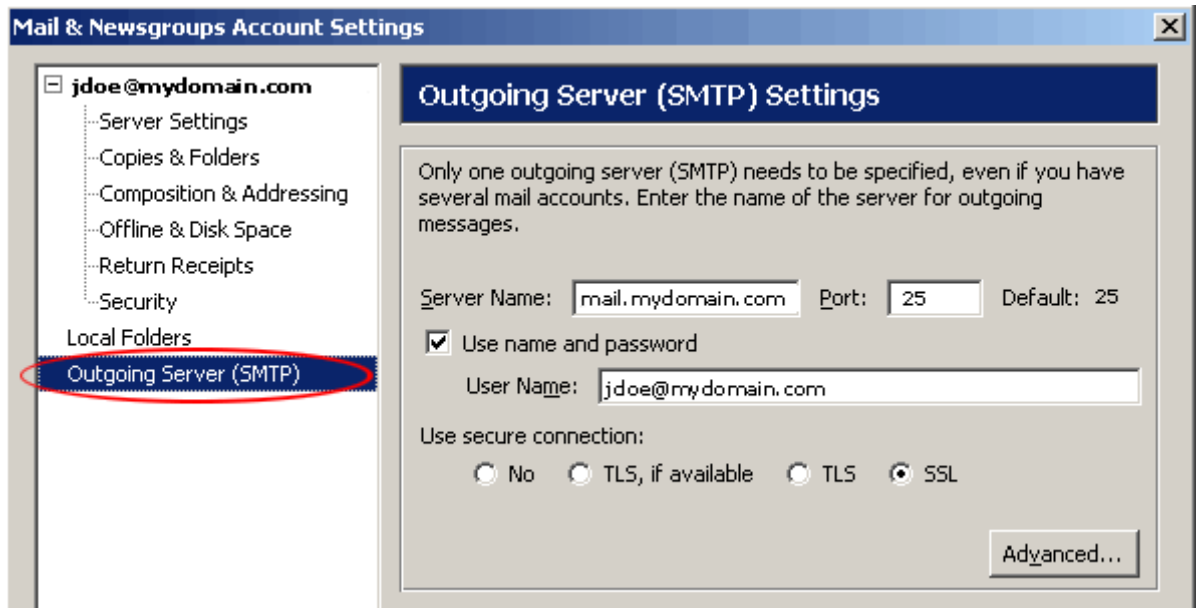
Mail & Newsgroups Account Settings

jdoe@mydomain.com
Server Settings
Copies & Folders
Composition & Addressing
Offline & Disk Space
Return Receipts
Security
Local Folders
Outgoing Server (SMTP)

Outgoing Server (SMTP) Settings

Only one outgoing server (SMTP) needs to be specified, even if you have several mail accounts. Enter the name of the server for outgoing messages.

Server Name: mail.mydomain.com Port: 25 Default: 25

Use name and password

User Name: jdoe@mydomain.com

Use secure connection:

No TLS, if available TLS SSL

Advanced...